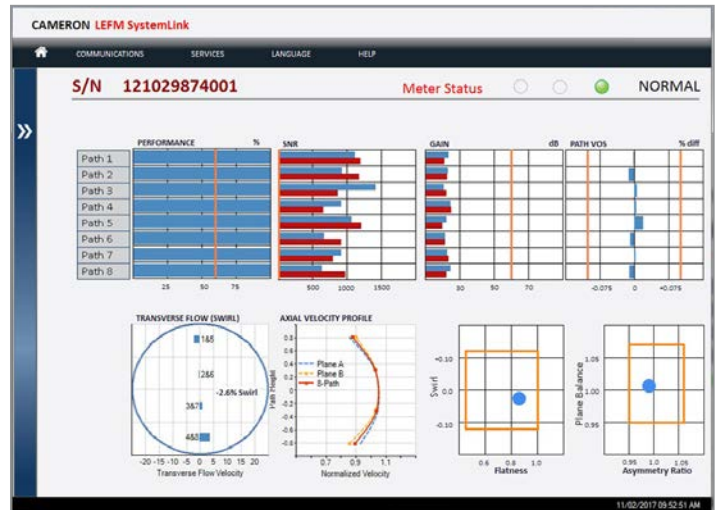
CAMERON LEFM SystemLink

COMMUNICATIONS SERVICES LANGUAGE HELP

S/N 121029874001

Meter Status

NORMAL

PERFORMANCE %

Path 1
Path 2
Path 3
Path 4
Path 5
Path 6
Path 7
Path 8

25 50 75

SNR

500 1000 1500

GAIN dB

30 50 70

PATH VOS % diff

-0.075 0 +0.075

TRANSVERSE FLOW (SWIRL)

1&5

2&6

-2.6% Swirl

3&7

4&8

-20 -15 -10 -5 0 5 10 15 20

Transverse Flow Velocity

AXIAL VELOCITY PROFILE

0.8
0.6
0.4
0.2
0
-0.2
-0.4
-0.6
-0.8

Path Height

Plane A
Plane B
8-Path

0.7 0.9 1.1

Normalized Velocity

+0.10
0.0
-0.10

Swirl

0.6 0.8 1.0

Flatness

1.05
1.00
0.95

Plane Balance

0.95 1.0 1.05

Asymmetry Ratio

11/02/2017 09:52:51 AM